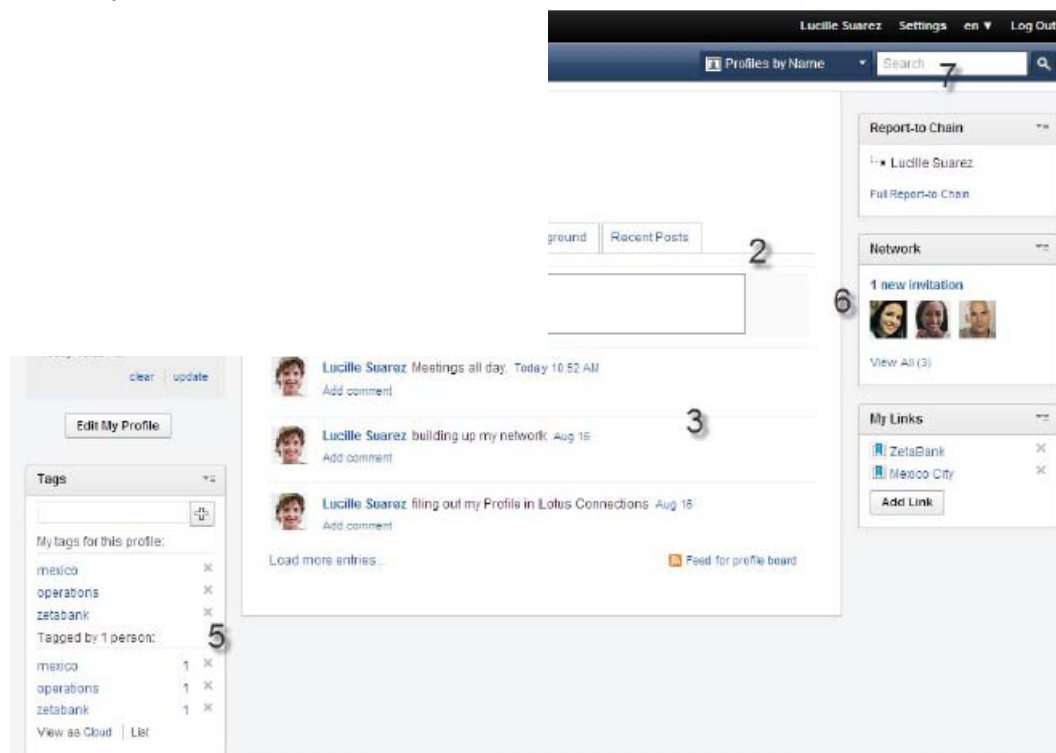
Lucille Suarez Settings en ▼ Log Out

Profiles by Name ▾ Search 7

Report-to Chain

Lucille Suarez

Full Report-to Chain

ground Recent Posts 2

Network

1 new invitation

6

View All (3)

My Links

ZetaBank

Mexico City

Add Link

clear | update

Edit My Profile

Lucille Suarez Meetings all day. Today 10:52 AM

Add comment

3

Lucille Suarez building up my network Aug 16

Add comment

Lucille Suarez filing out my Profile in Lotus Connections Aug 16

Add comment

Load more entries... Feed for profile board

Tags

My tags for this profile:

mexico

operations

zetabank

Tagged by 1 person: 5

mexico 1

operations 1

zetabank 1

View as Cloud | List